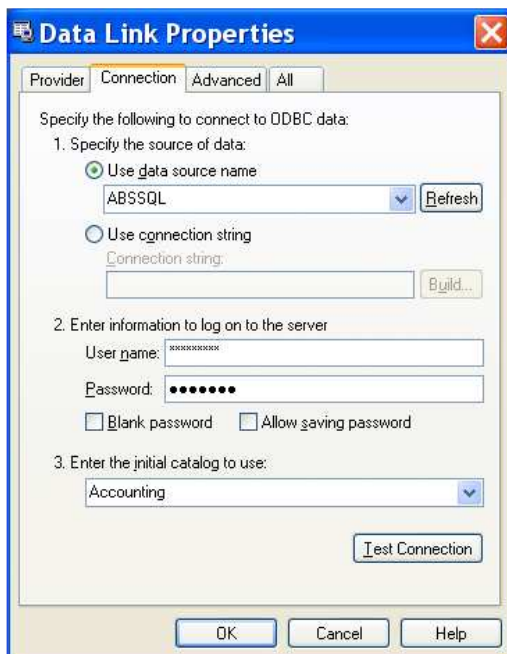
Data Link Properties

Provider | Connection | Advanced | All

Specify the following to connect to ODBC data:

1. Specify the source of data:

Use data source name

ABSSQL

Refresh

Use connection string

Connection string:

Build...

2. Enter information to log on to the server

User name: *********

Password: •••••••

Blank password

Allow saving password

3. Enter the initial catalog to use:

Accounting

Test Connection

OK

Cancel

Help